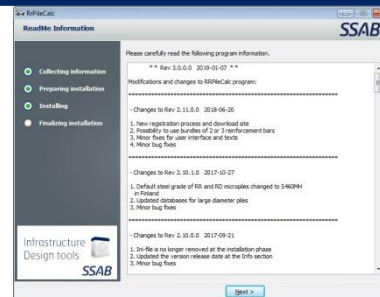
RRPileCalc

ReadMe Information

SSAB

Collecting information

Preparing installation

Installing

Finalizing installation

Infrastructure Design tools

SSAB

Please carefully read the following program information.

* * Rev 3.0.0.0 2019-01-07 * *

Modifications and changes to RRPileCalc program:

=========================================

- Changes to Rev 2.11.0.0 2018-06-20

1. New registration process and download site
2. Possibility to use bundles of 2 or 3 reinforcement bars
3. Minor fixes for user interface and texts
4. Minor bug fixes

=========================================

- Changes to Rev 2.10.1.0 2017-10-27

1. Default steel grade of RR and RD micropiles changed to S460MH in Finland
2. Updated databases for large diameter piles
3. Minor bug fixes

=========================================

- Changes to Rev 2.10.0.0 2017-09-21

1. Ini-file is no longer removed at the installation phase
2. Updated the version release date at the Info section
3. Minor bug fixes

Next >